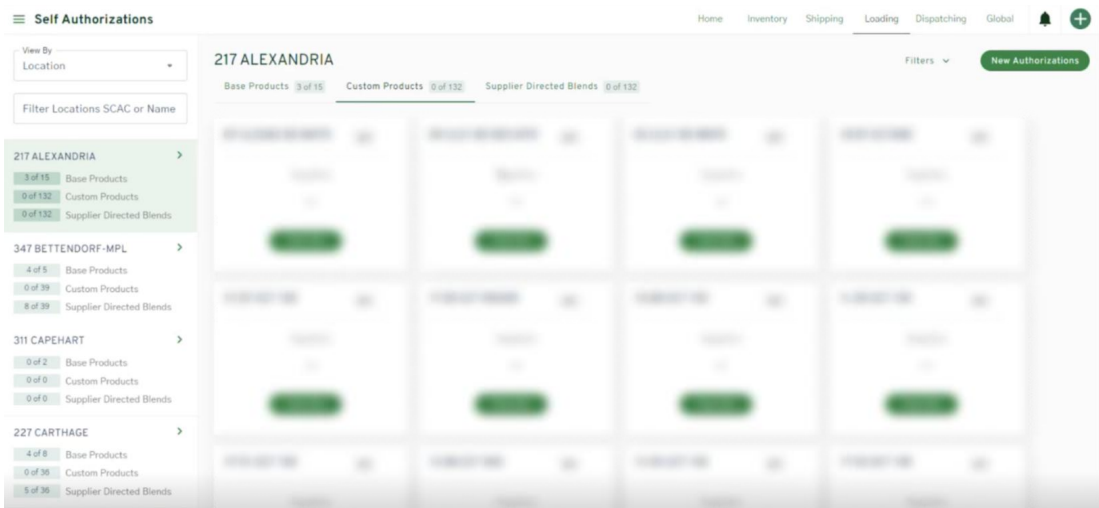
Self Authorizations

Home Inventory Shipping Loading Dispatching Global

View By
Location

Filter Locations SCAC or Name

217 ALEXANDRIA
3 of 15 Base Products
0 of 132 Custom Products
0 of 132 Supplier Directed Blends

347 BETTENDORF-MPL
4 of 5 Base Products
0 of 39 Custom Products
8 of 39 Supplier Directed Blends

311 CAPEHART
0 of 2 Base Products
0 of 0 Custom Products
0 of 0 Supplier Directed Blends

227 CARTHAGE
4 of 8 Base Products
0 of 36 Custom Products
5 of 36 Supplier Directed Blends

217 ALEXANDRIA

Filters

New Authorizations

Base Products 3 of 15 Custom Products 0 of 132 Supplier Directed Blends 0 of 132

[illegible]